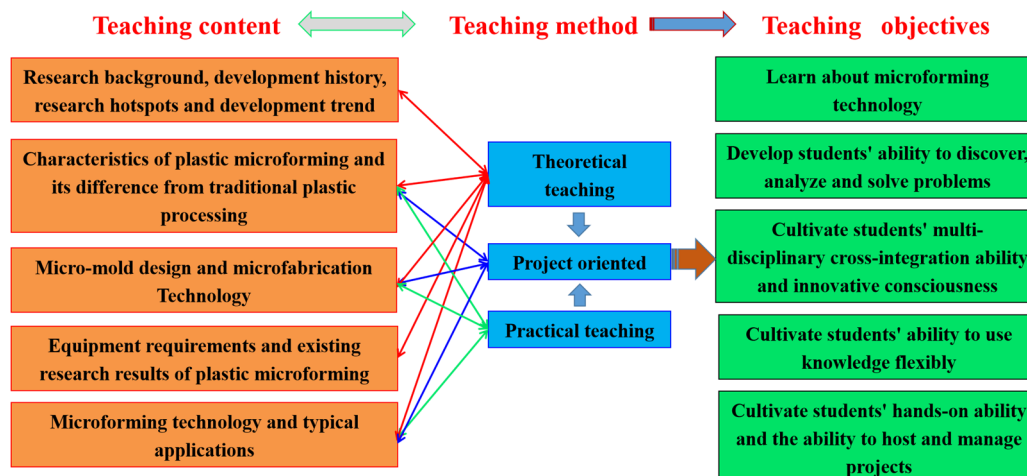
Teaching content

Teaching method

Teaching objectives

Research background, development history, research hotspots and development trend

Characteristics of plastic microforming and its difference from traditional plastic processing

Micro-mold design and microfabrication Technology

Equipment requirements and existing research results of plastic microforming

Microforming technology and typical applications

Theoretical teaching

Project oriented

Practical teaching

Learn about microforming technology

Develop students' ability to discover, analyze and solve problems

Cultivate students' multi-disciplinary cross-integration ability and innovative consciousness

Cultivate students' ability to use knowledge flexibly

Cultivate students' hands-on ability and the ability to host and manage projects